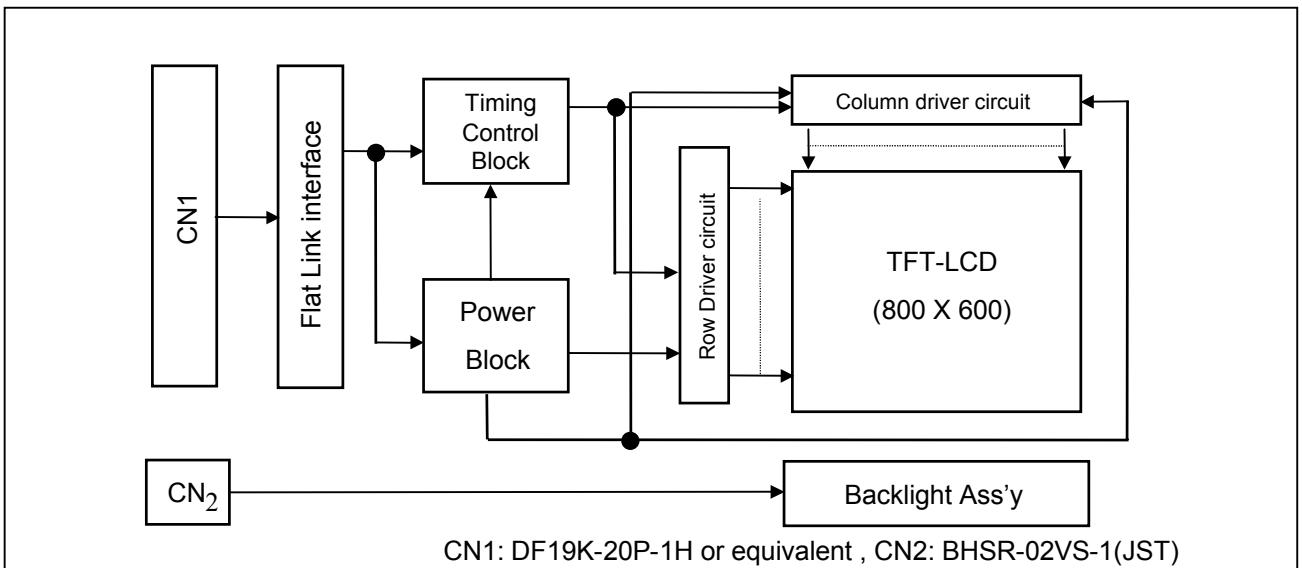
CN1

Flat Link interface

Timing Control Block

Power Block

Column driver circuit

Row Driver circuit

TFT-LCD (800 X 600)

$CN_2$

Backlight Ass'y

CN1: DF19K-20P-1H or equivalent , CN2: BHSR-02VS-1(JST)